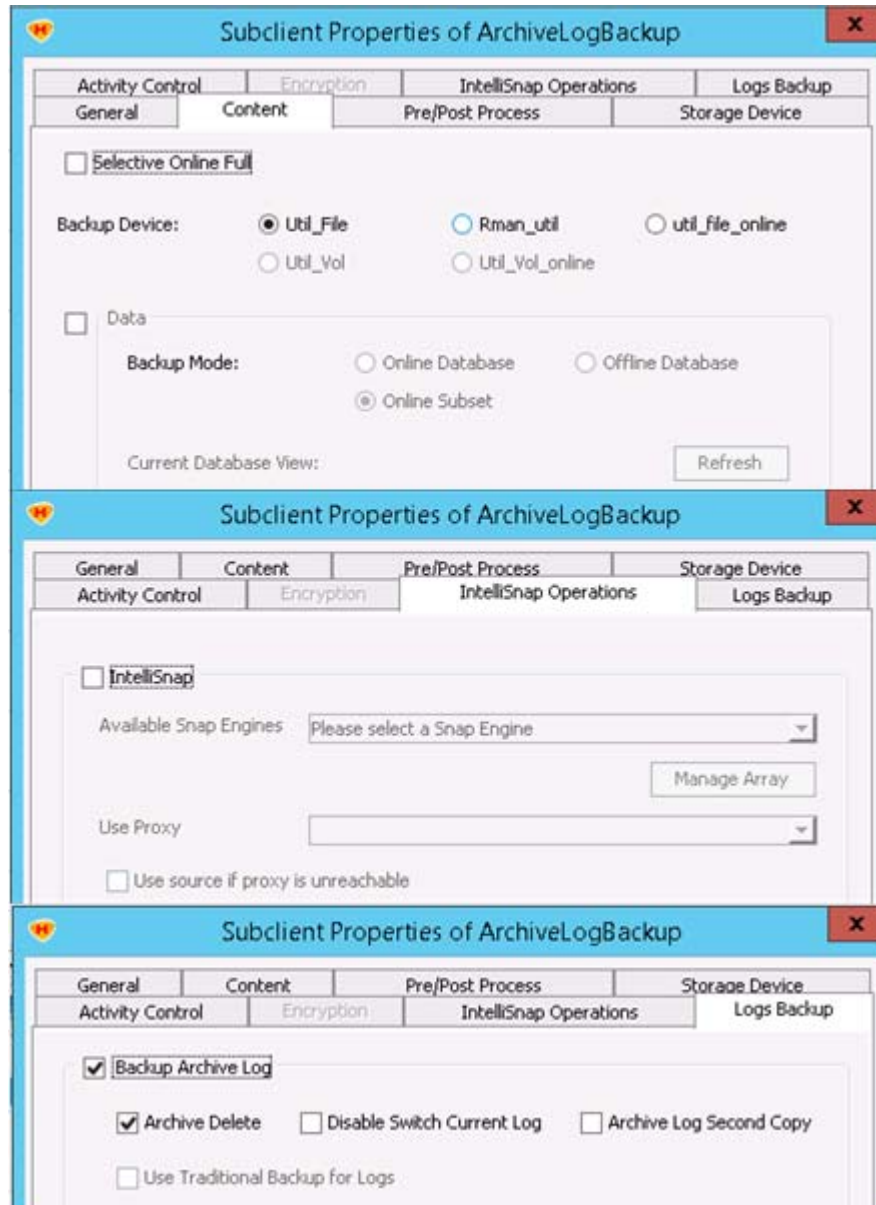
Subclient Properties of ArchiveLogBackup

x

Activity Control | Encryption | IntelliSnap Operations | Logs Backup
General | Content | Pre/Post Process | Storage Device

Selective Online Full

Backup Device: Util_File Rman_util util_file_online
Util_Vol Util_Vol_online

Data

Backup Mode: Online Database Offline Database
Online Subset

Current Database View: Refresh

Subclient Properties of ArchiveLogBackup

x

General | Content | Pre/Post Process | Storage Device
Activity Control | Encryption | IntelliSnap Operations | Logs Backup

IntelliSnap

Available Snap Engines Please select a Snap Engine

Manage Array

Use Proxy

Use source if proxy is unreachable

Subclient Properties of ArchiveLogBackup

x

General | Content | Pre/Post Process | Storage Device
Activity Control | Encryption | IntelliSnap Operations | Logs Backup

Backup Archive Log

Archive Delete Disable Switch Current Log Archive Log Second Copy

Use Traditional Backup for Logs